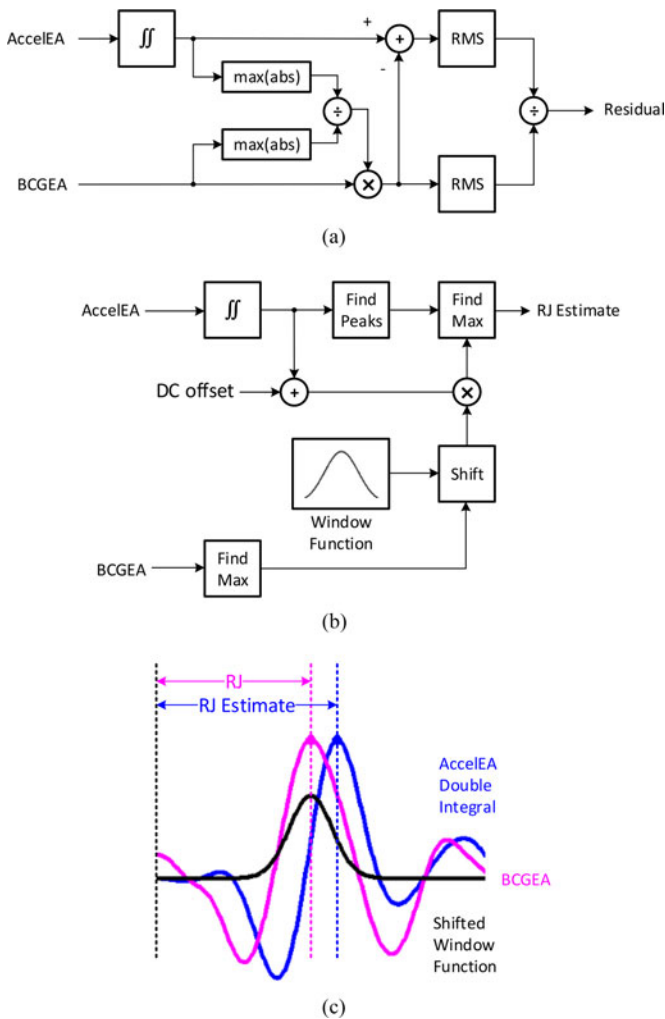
AccelEA
$\iint$
+
-
max(abs)
$\div$
max(abs)
BCGEA
$\times$
RMS
RMS
$\div$
Residual

(a)

AccelEA
$\iint$
Find Peaks
Find Max
RJ Estimate
DC offset
+
$\times$
Window Function
Shift
BCGEA
Find Max

(b)

RJ
RJ Estimate
AccelEA Double Integral
BCGEA
Shifted Window Function

(c)